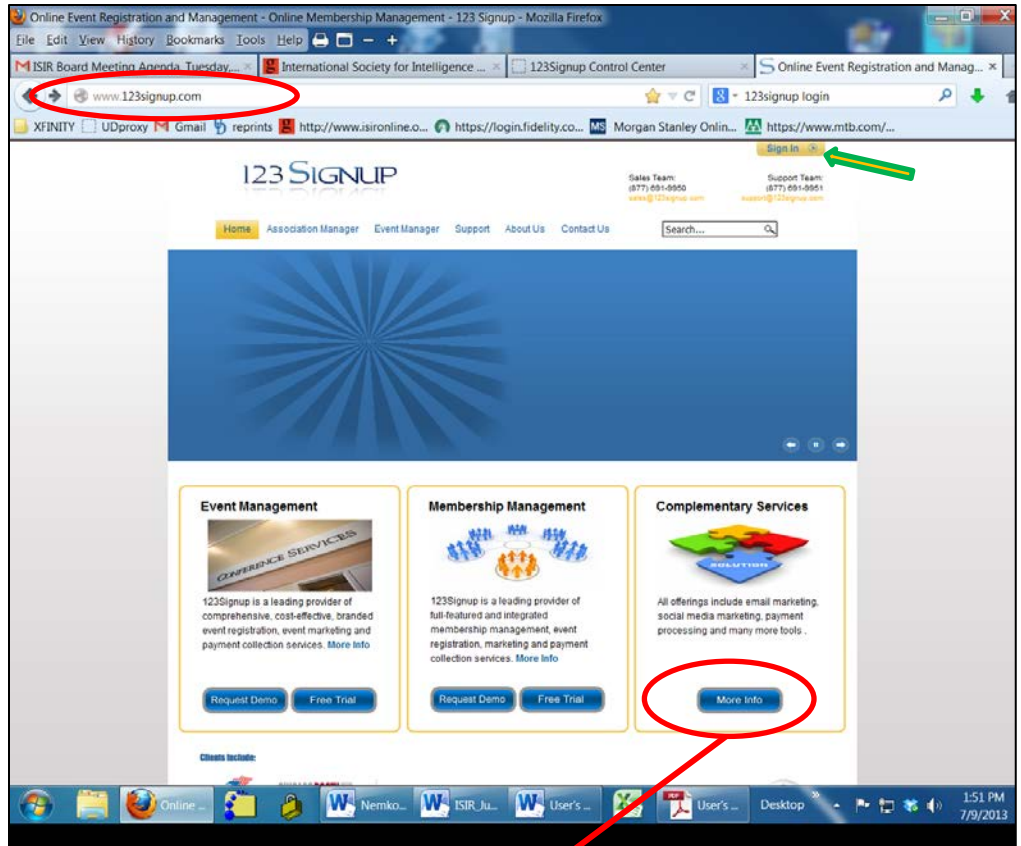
Online Event Registration and Management - Online Membership Management - 123 Signup - Mozilla Firefox

File Edit View History Bookmarks Tools Help

ISIR Board Meeting Agenda, Tuesday...
International Society for Intelligence ...
123Signup Control Center
Online Event Registration and Manag...

www.123signup.com

123signup login

XFINITY UDproxy Gmail reprints http://www.isironline.o... https://login.fidelity.co... Morgan Stanley Onlin... https://www.mtb.com/...

Sign In

123 SIGNUP

Sales Team:
(877) 691-9950
sales@123signup.com

Support Team:
(877) 691-9951
support@123signup.com

Home Association Manager Event Manager Support About Us Contact Us Search...

Event Management

CONFERENCE SERVICES

123Signup is a leading provider of comprehensive, cost-effective, branded event registration, event marketing and payment collection services. More Info

Request Demo Free Trial

Membership Management

123Signup is a leading provider of full-featured and integrated membership management, event registration, marketing and payment collection services. More Info

Request Demo Free Trial

Complementary Services

SOLUTION

All offerings include email marketing, social media marketing, payment processing and many more tools .

More Info

Clients Include:

Online ... Nemko... ISIR_Ju... User's ... User's ... Desktop

1:51 PM
7/9/2013